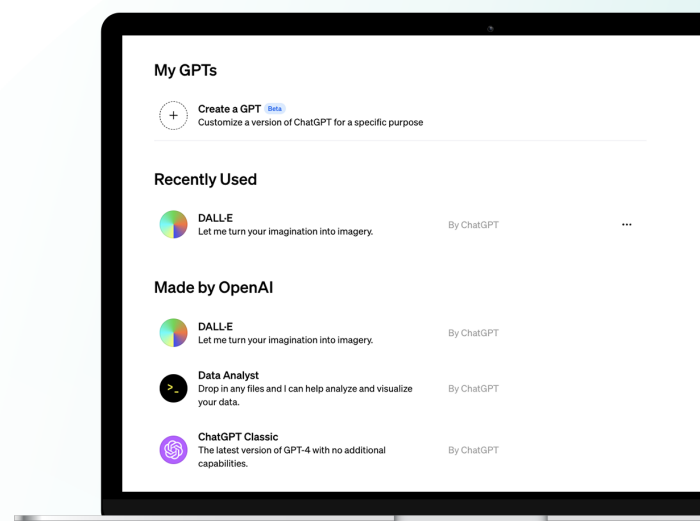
My GPTs

Create a GPT Beta
Customize a version of ChatGPT for a specific purpose

Recently Used

DALL·E
Let me turn your imagination into imagery.
By ChatGPT

Made by OpenAI

DALL·E
Let me turn your imagination into imagery.
By ChatGPT

Data Analyst
Drop in any files and I can help analyze and visualize your data.
By ChatGPT

ChatGPT Classic
The latest version of GPT-4 with no additional capabilities.
By ChatGPT